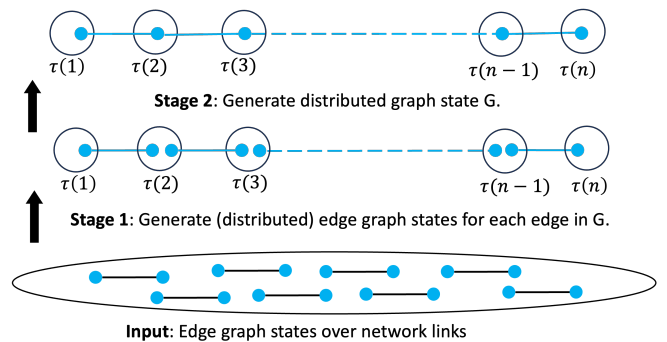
$\tau(1)$ $\tau(2)$ $\tau(3)$ $\tau(n-1)$ $\tau(n)$

**Stage 2**: Generate distributed graph state G.

$\tau(1)$ $\tau(2)$ $\tau(3)$ $\tau(n-1)$ $\tau(n)$

**Stage 1**: Generate (distributed) edge graph states for each edge in G.

**Input**: Edge graph states over network links